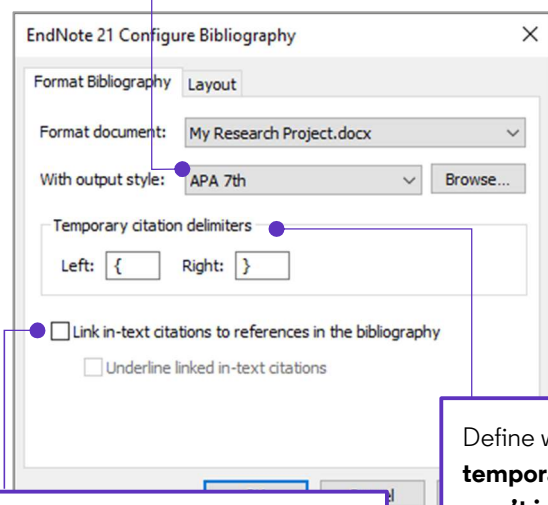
EndNote 21 Configure Bibliography

Format Bibliography | Layout

Format document: My Research Project.docx

With output style: APA 7th | Browse...

Temporary citation delimiters

Left: { Right: }

Link in-text citations to references in the bibliography

Underline linked in-text citations

Define w
tempor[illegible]